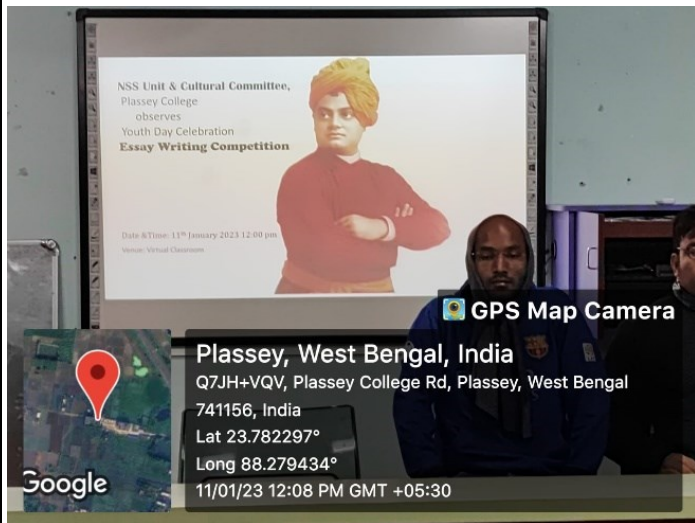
NSS Unit & Cultural Committee,
Plassey College
observes
Youth Day Celebration
Essay Writing Competition

Date &Time: 11th January 2023 12:00 pm
Venue: Virtual Classroom

GPS Map Camera

Plassey, West Bengal, India
Q7JH+VQV, Plassey College Rd, Plassey, West Bengal 741156, India
Lat 23.782297°
Long 88.279434°
11/01/23 12:08 PM GMT +05:30

Google